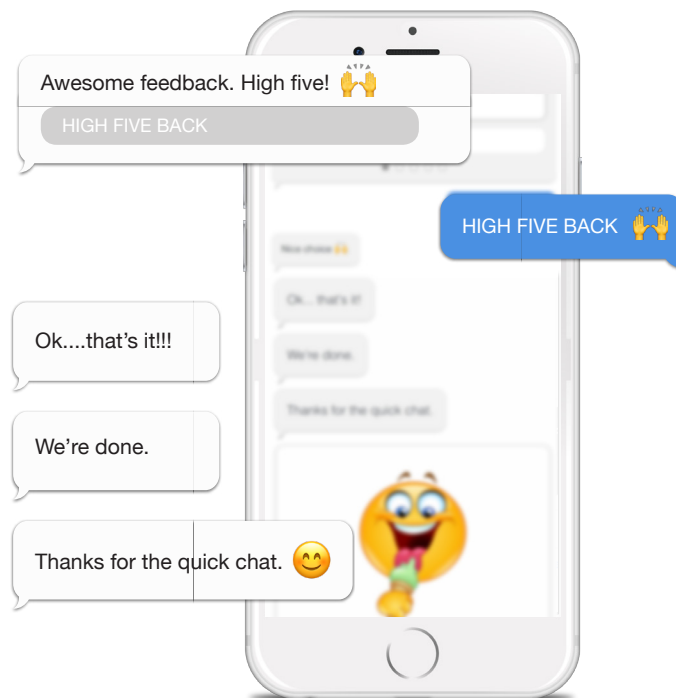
Awesome feedback. High five! 🙌

HIGH FIVE BACK

HIGH FIVE BACK 🙌

Nice choice 🙌

Ok... that's it!

We're done.

Thanks for the quick chat.

Ok....that's it!!!

We're done.

Thanks for the quick chat. 😊